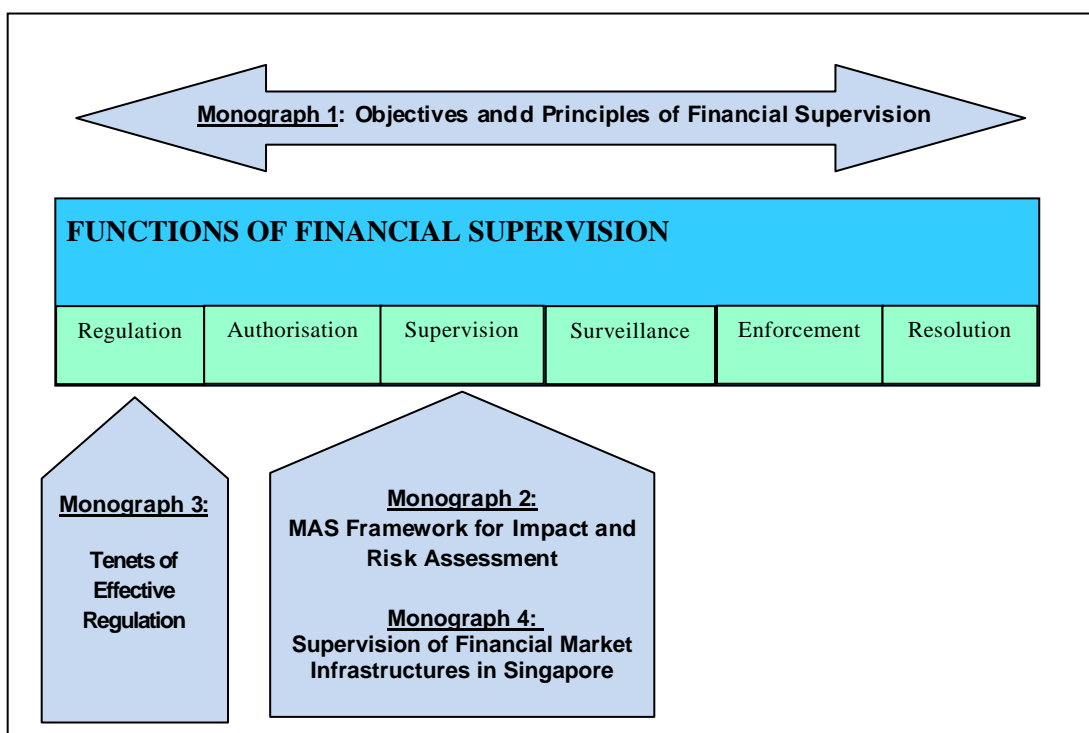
Monograph 1: Objectives andd Principles of Financial Supervision

FUNCTIONS OF FINANCIAL SUPERVISION

| Regulation | Authorisation | Supervision | Surveillance | Enforcement | Resolution |
|---|---|---|---|---|---|

Monograph 3:

Tenets of Effective Regulation

Monograph 2:
MAS Framework for Impact and Risk Assessment

Monograph 4:
Supervision of Financial Market Infrastructures in Singapore